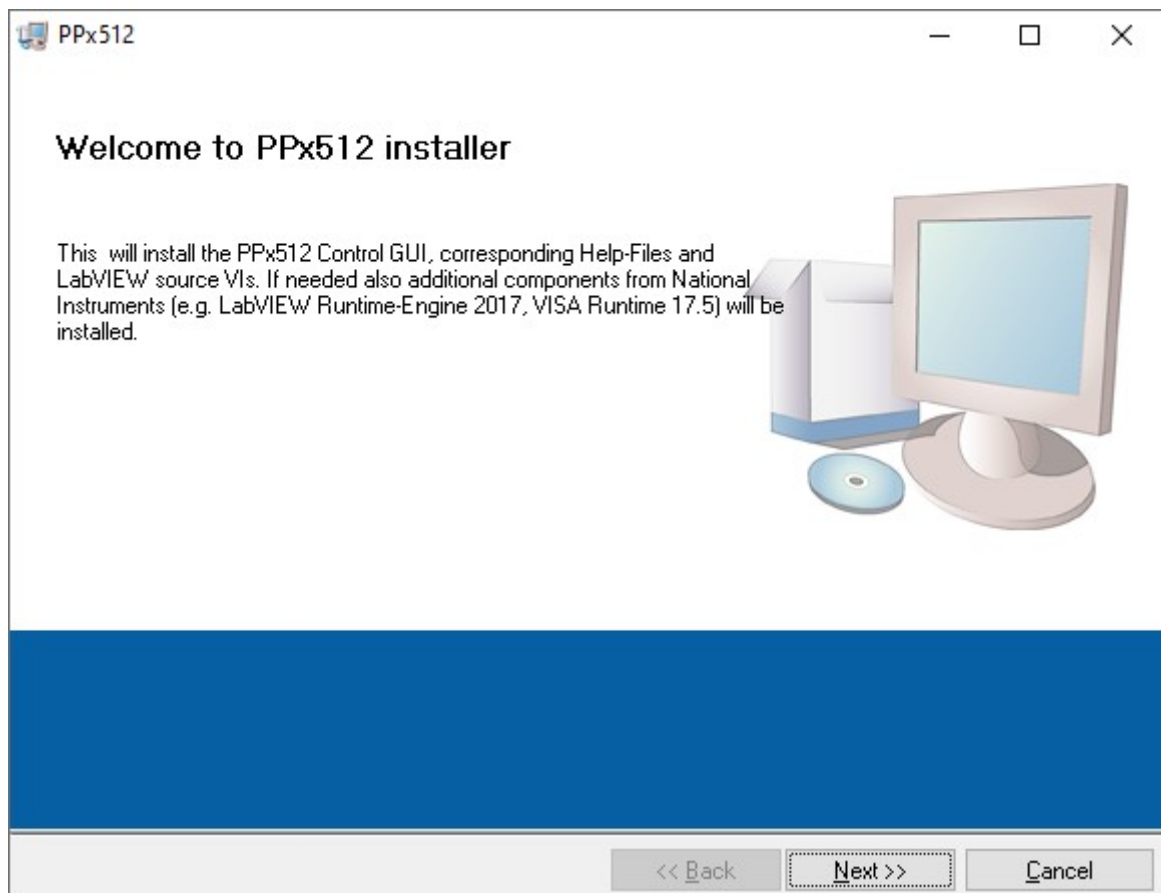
PPx512

Welcome to PPx512 installer

This will install the PPx512 Control GUI, corresponding Help-Files and LabVIEW source VIs. If needed also additional components from National Instruments (e.g. LabVIEW Runtime-Engine 2017, VISA Runtime 17.5) will be installed.

<< Back
Next >>
Cancel